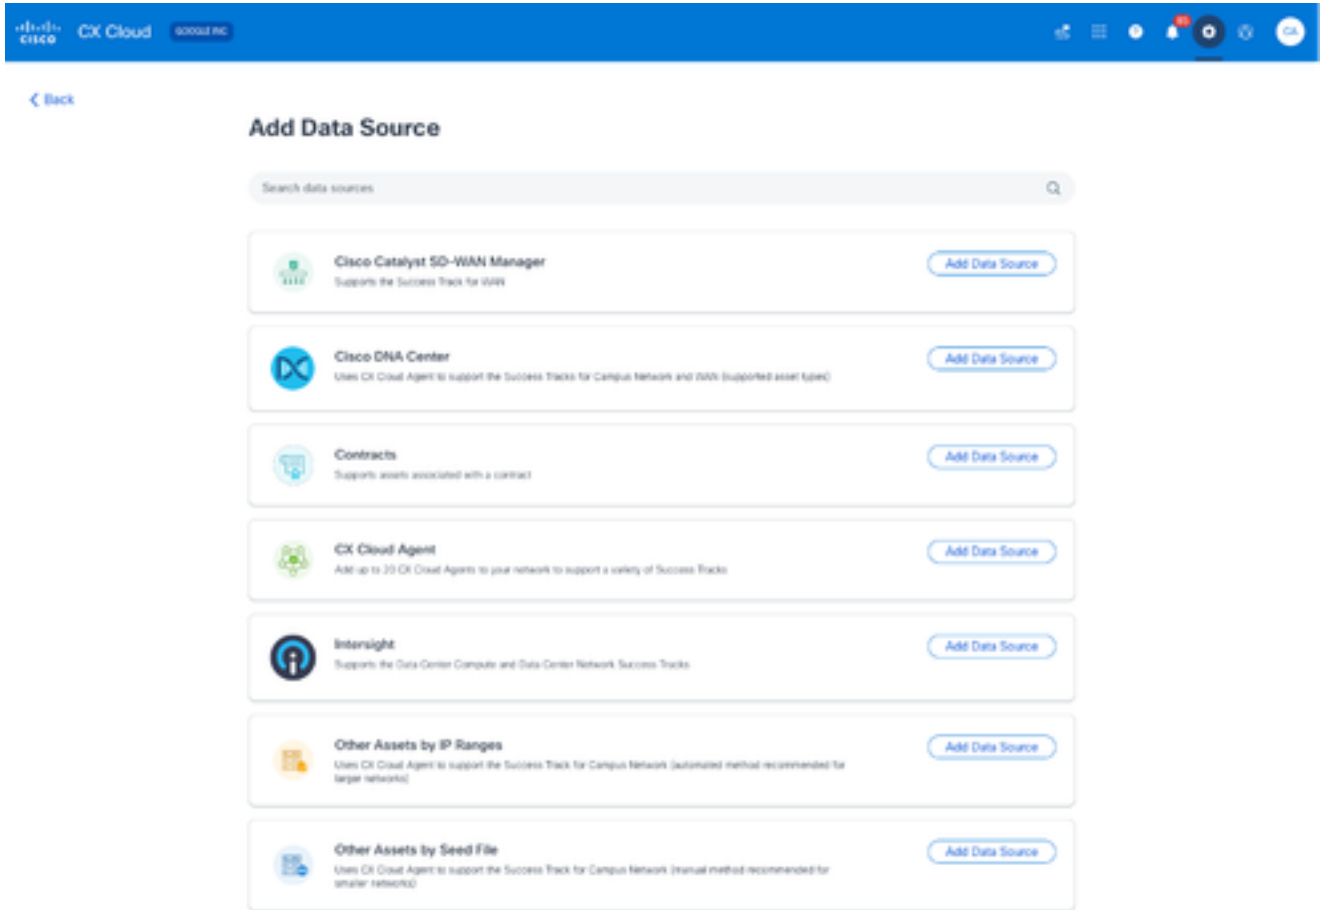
cisco CX Cloud GOOGLE INC

CA

Back

Add Data Source

Search data sources

Cisco Catalyst SD-WAN Manager
Supports the Success Track for WAN
Add Data Source

Cisco DNA Center
Uses CX Cloud Agent to support the Success Tracks for Campus Network and WAN (supported asset types)
Add Data Source

Contracts
Supports assets associated with a contract
Add Data Source

CX Cloud Agent
Add up to 20 CX Cloud Agents to your network to support a variety of Success Tracks
Add Data Source

Intersight
Supports the Data Center Compute and Data Center Network Success Tracks
Add Data Source

Other Assets by IP Ranges
Uses CX Cloud Agent to support the Success Track for Campus Network (automated method recommended for larger networks)
Add Data Source

Other Assets by Seed File
Uses CX Cloud Agent to support the Success Track for Campus Network (manual method recommended for smaller networks)
Add Data Source